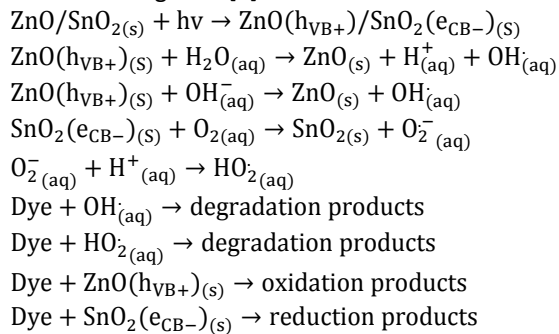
$ZnO/SnO_{2(s)} + hv \rightarrow ZnO(h_{VB+})/SnO_2(e_{CB-})_{(S)}$
$ZnO(h_{VB+})_{(S)} + H_2O_{(aq)} \rightarrow ZnO_{(s)} + H^+_{(aq)} + OH^{\cdot}_{(aq)}$
$ZnO(h_{VB+})_{(S)} + OH^-_{(aq)} \rightarrow ZnO_{(s)} + OH^{\cdot}_{(aq)}$
$SnO_2(e_{CB-})_{(S)} + O_{2(aq)} \rightarrow SnO_{2(s)} + O^{\cdot-}_{2\ (aq)}$
$O^{\cdot-}_{2\ (aq)} + H^+_{(aq)} \rightarrow HO^{\cdot}_{2\ (aq)}$
$Dye + OH^{\cdot}_{(aq)} \rightarrow$ degradation products
$Dye + HO^{\cdot}_{2\ (aq)} \rightarrow$ degradation products
$Dye + ZnO(h_{VB+})_{(s)} \rightarrow$ oxidation products
$Dye + SnO_2(e_{CB-})_{(s)} \rightarrow$ reduction products